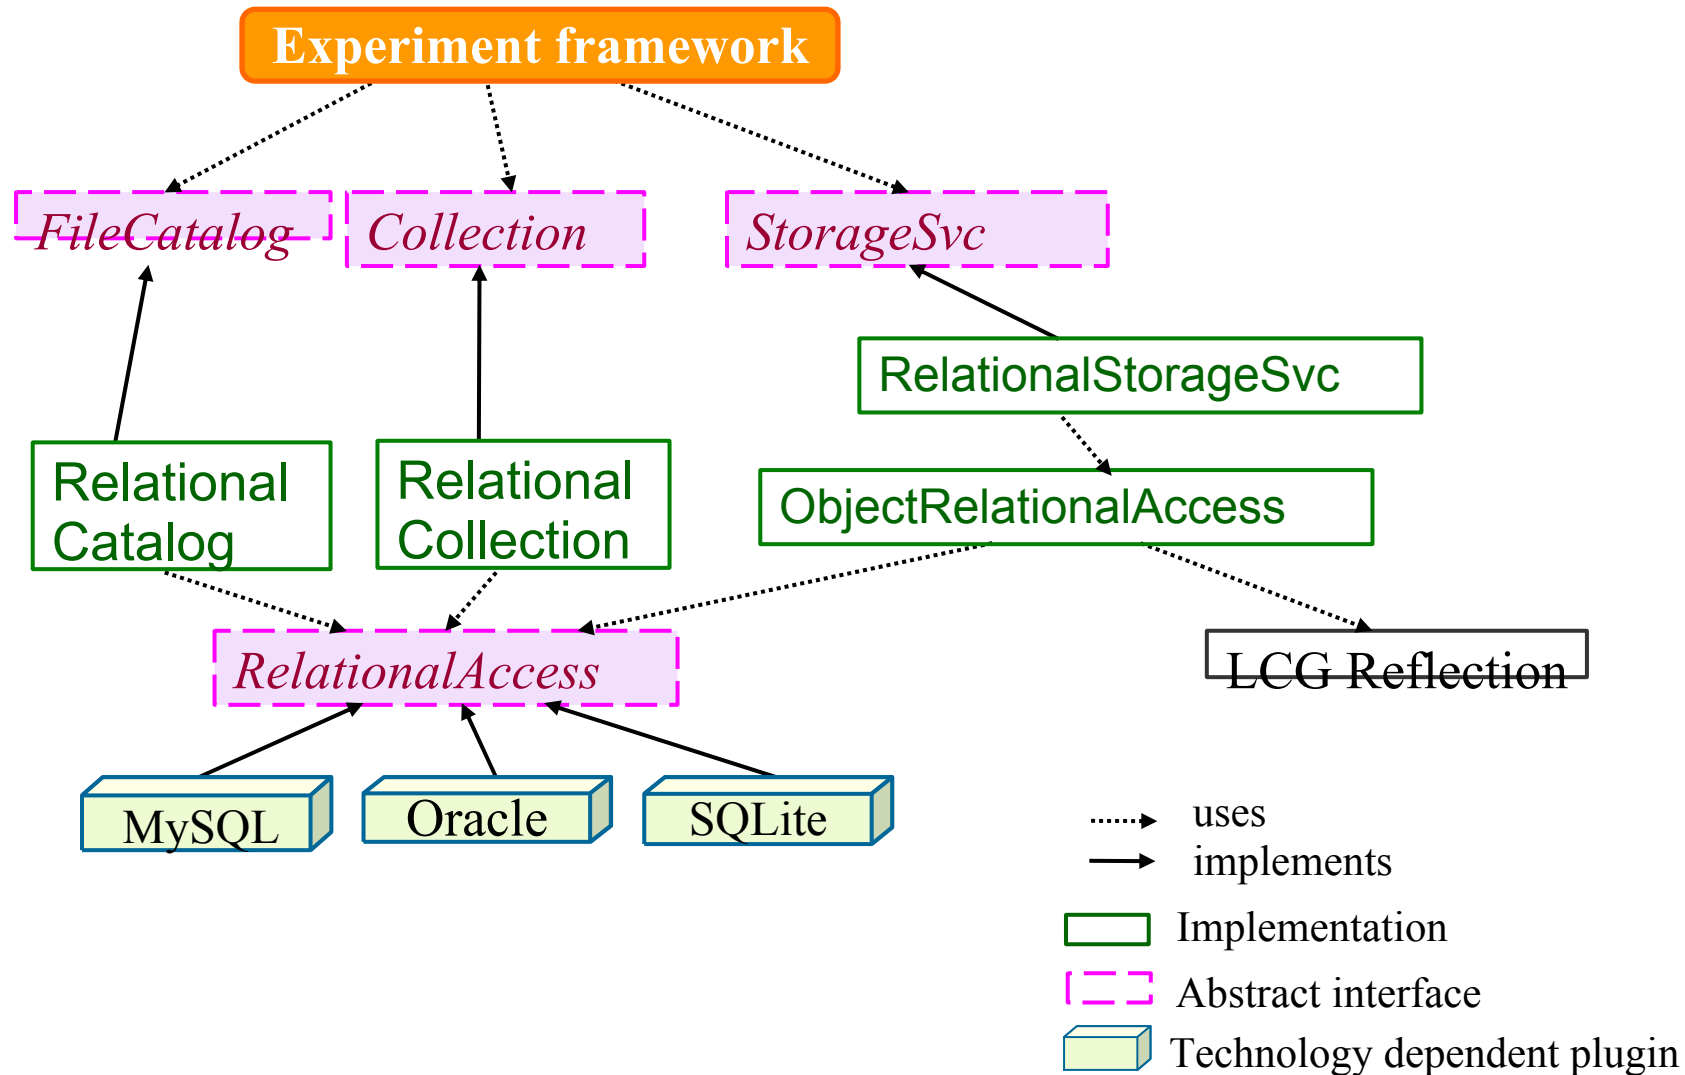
Experiment framework

FileCatalog

Collection

StorageSvc

RelationalStorageSvc

Relational Catalog

Relational Collection

ObjectRelationalAccess

RelationalAccess

LCG Reflection

MySQL

Oracle

SQLite

uses
implements
Implementation
Abstract interface
Technology dependent plugin